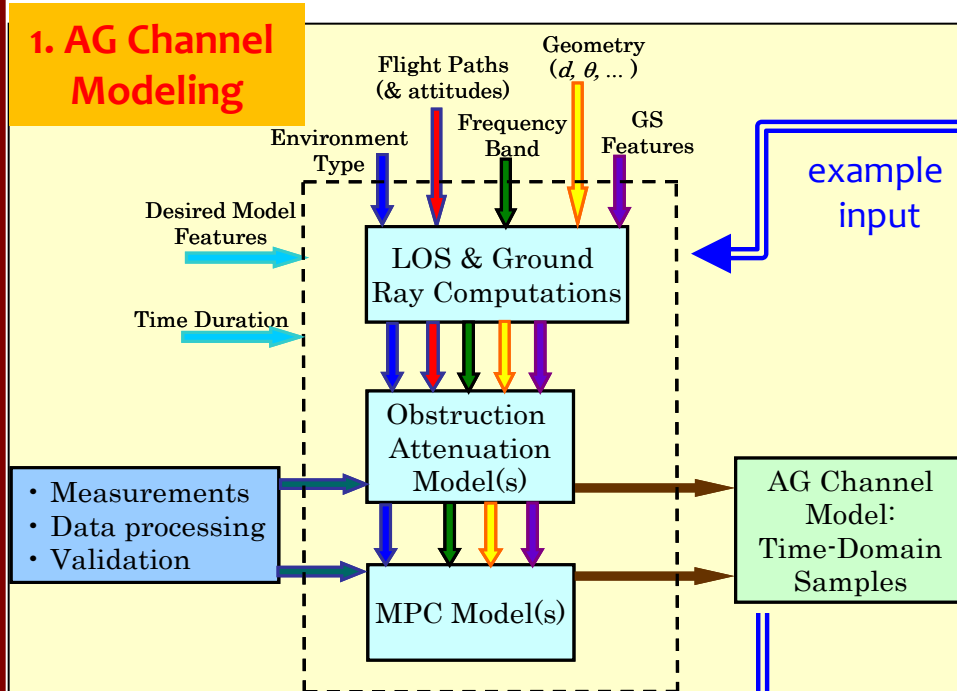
1. AG Channel Modeling

Flight Paths (& attitudes)

Geometry ($d$, $\theta$, ... )

Environment Type

Frequency Band

GS Features

example input

Desired Model Features

Time Duration

LOS & Ground Ray Computations

Obstruction Attenuation Model(s)

MPC Model(s)

• Measurements
• Data processing
• Validation

AG Channel Model: Time-Domain Samples